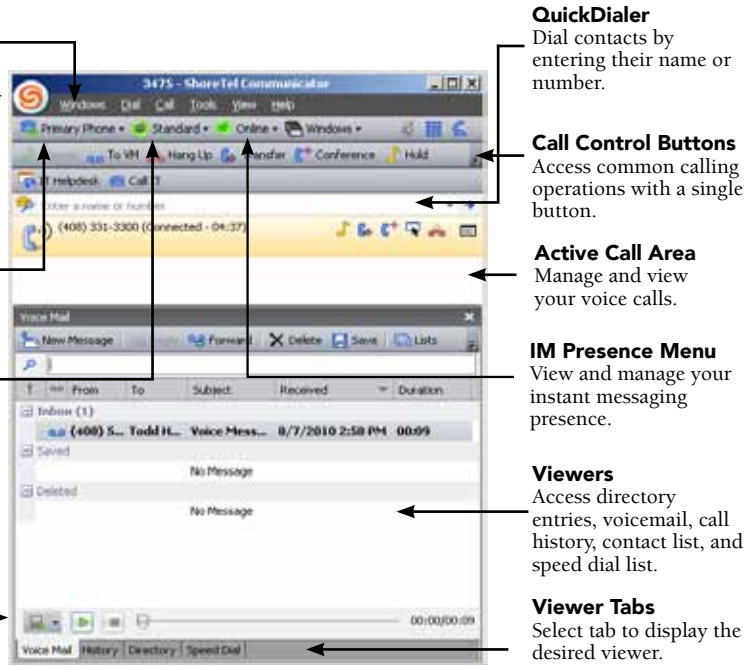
3475 - ShoreTel Communicator

Windows Dial Call Tools View Help

Primary Phone • Standard • Online • Windows •

To VM Hang Up Transfer Conference Hold

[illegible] Helpdesk Call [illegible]

Enter a name or number

(408) 331-3300 (Connected - 04:37)

Voice Mail

New Message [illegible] Forward Delete Save Lists

| ! | From | To | Subject | Received | Duration |
|---|---|---|---|---|---|
| Inbox (1) | | | | | |
| | (408) S... | Todd H... | Voice Mess... | 8/7/2010 2:58 PM | 00:09 |
| Saved | | | | | |
| | | | No Message | | |
| Deleted | | | | | |
| | | | No Message | | |

00:00/00:09

Voice Mail History Directory Speed Dial

QuickDialer
Dial contacts by entering their name or number.

Call Control Buttons
Access common calling operations with a single button.

Active Call Area
Manage and view your voice calls.

IM Presence Menu
View and manage your instant messaging presence.

Viewers
Access directory entries, voicemail, call history, contact list, and speed dial list.

Viewer Tabs
Select tab to display the desired viewer.